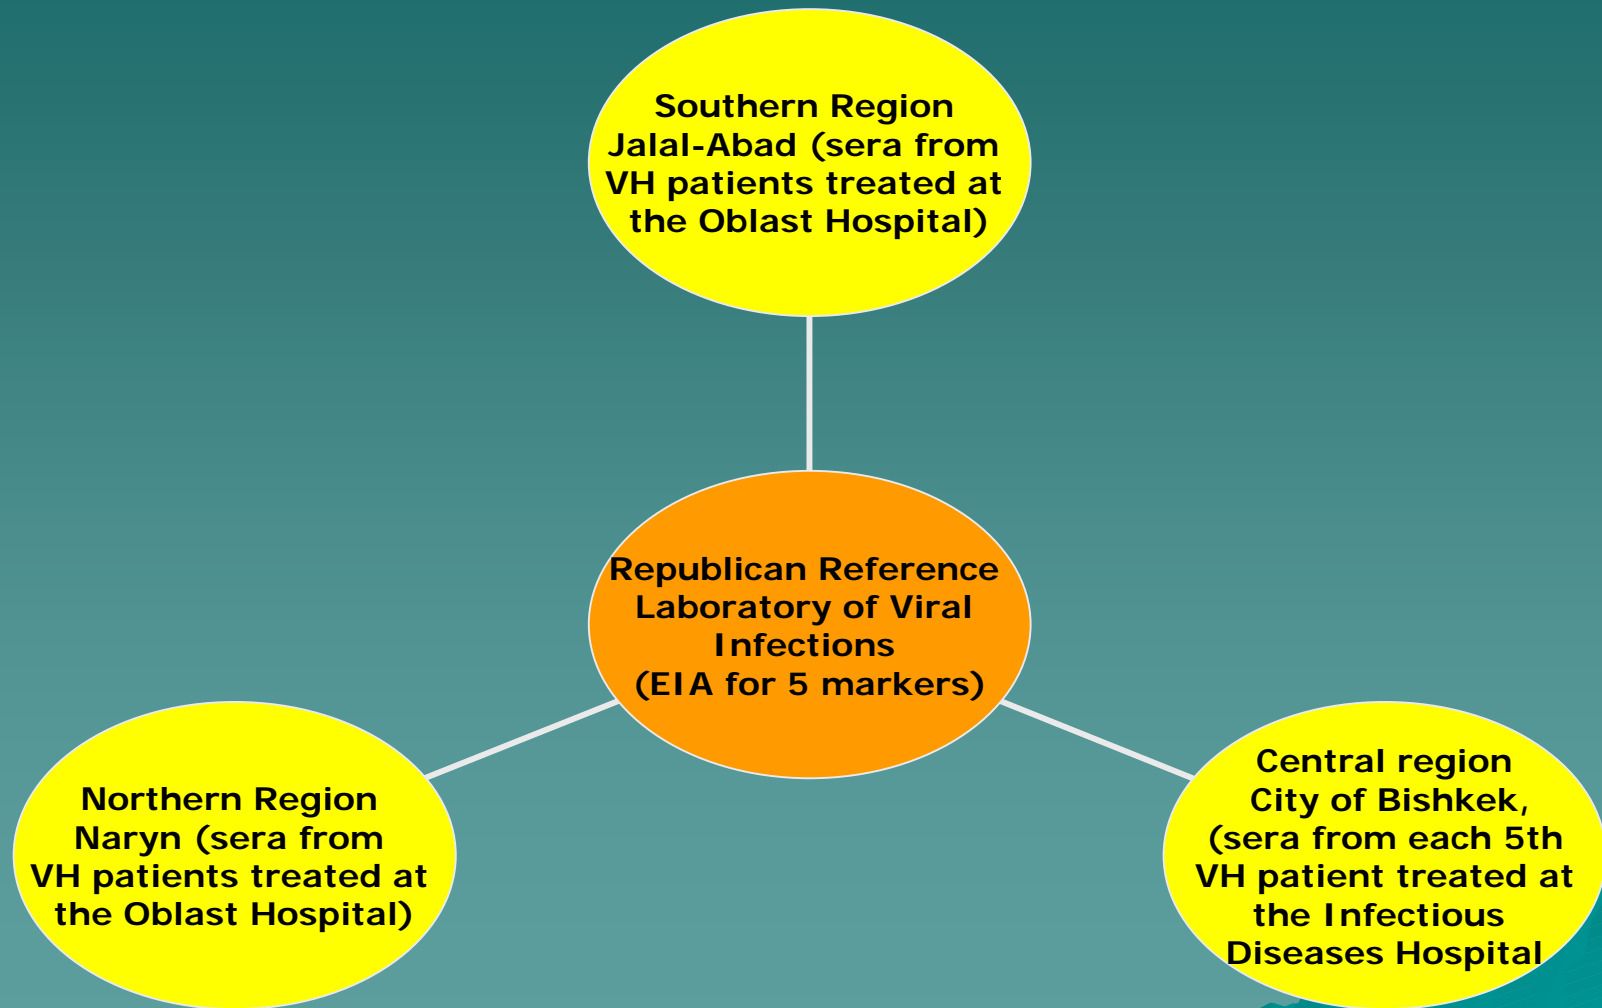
Southern Region
Jalal-Abad (sera from VH patients treated at the Oblast Hospital)

Republican Reference Laboratory of Viral Infections
(EIA for 5 markers)

Northern Region
Naryn (sera from VH patients treated at the Oblast Hospital)

Central region
City of Bishkek,
(sera from each 5th VH patient treated at the Infectious Diseases Hospital